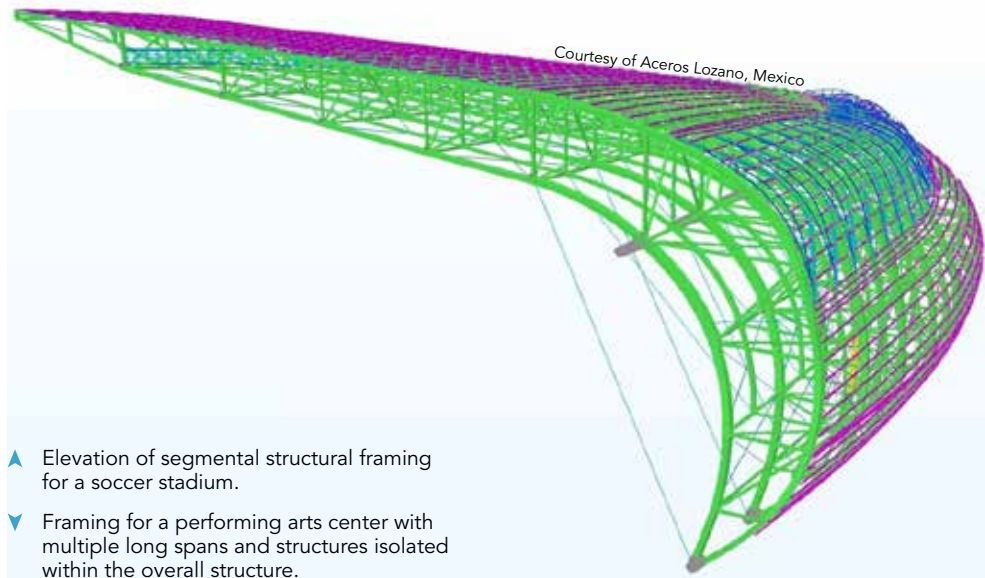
Courtesy of Aceros Lozano, Mexico

▲ Elevation of segmental structural framing for a soccer stadium.

▼ Framing for a performing arts center with multiple long spans and structures isolated within the overall structure.